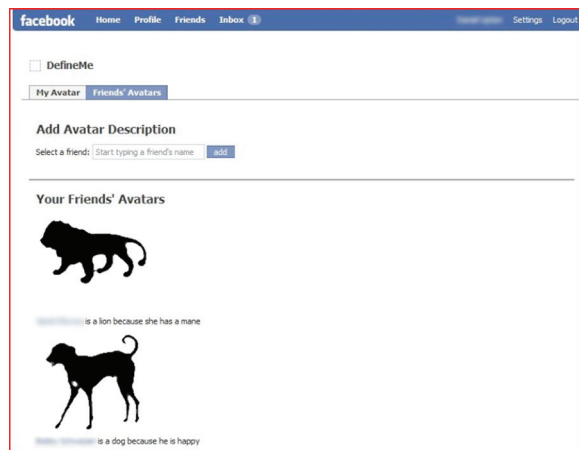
facebook Home Profile Friends Inbox 1 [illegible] Settings Logout

DefineMe

My Avatar Friends' Avatars

Add Avatar Description

Select a friend: Start typing a friend's name add

Your Friends' Avatars

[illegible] is a lion because she has a mane

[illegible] is a dog because he is happy